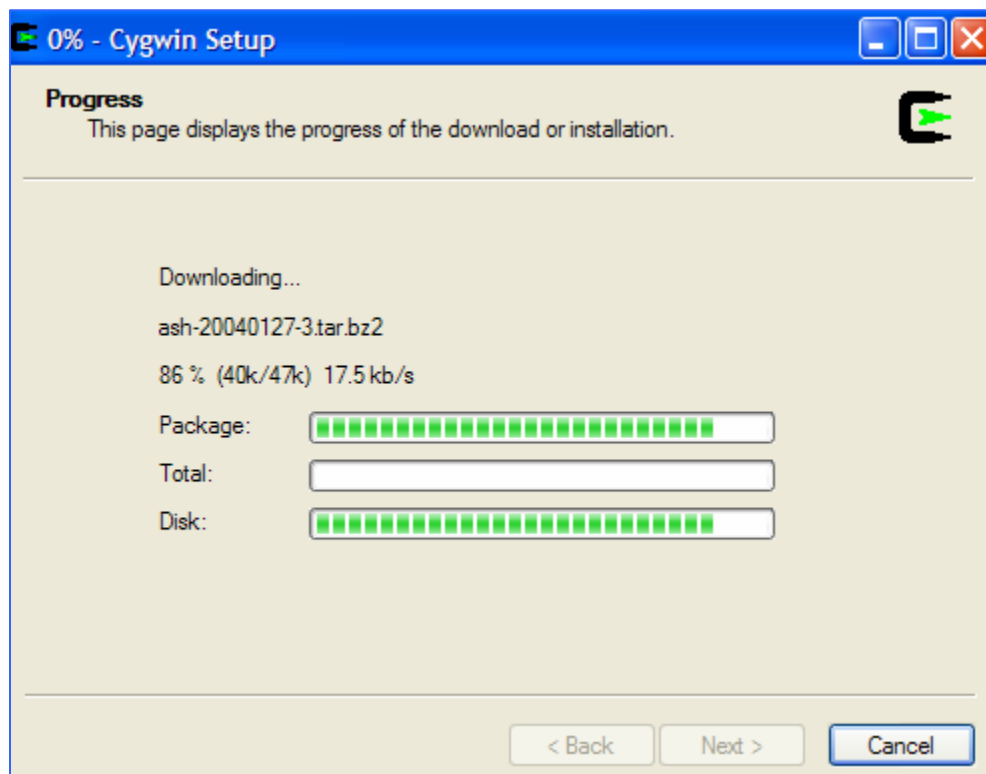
0% - Cygwin Setup

Progress
This page displays the progress of the download or installation.

Downloading...

ash-20040127-3.tar.bz2

86 % (40k/47k) 17.5 kb/s

Package:

Total:

Disk:

< Back
Next >
Cancel